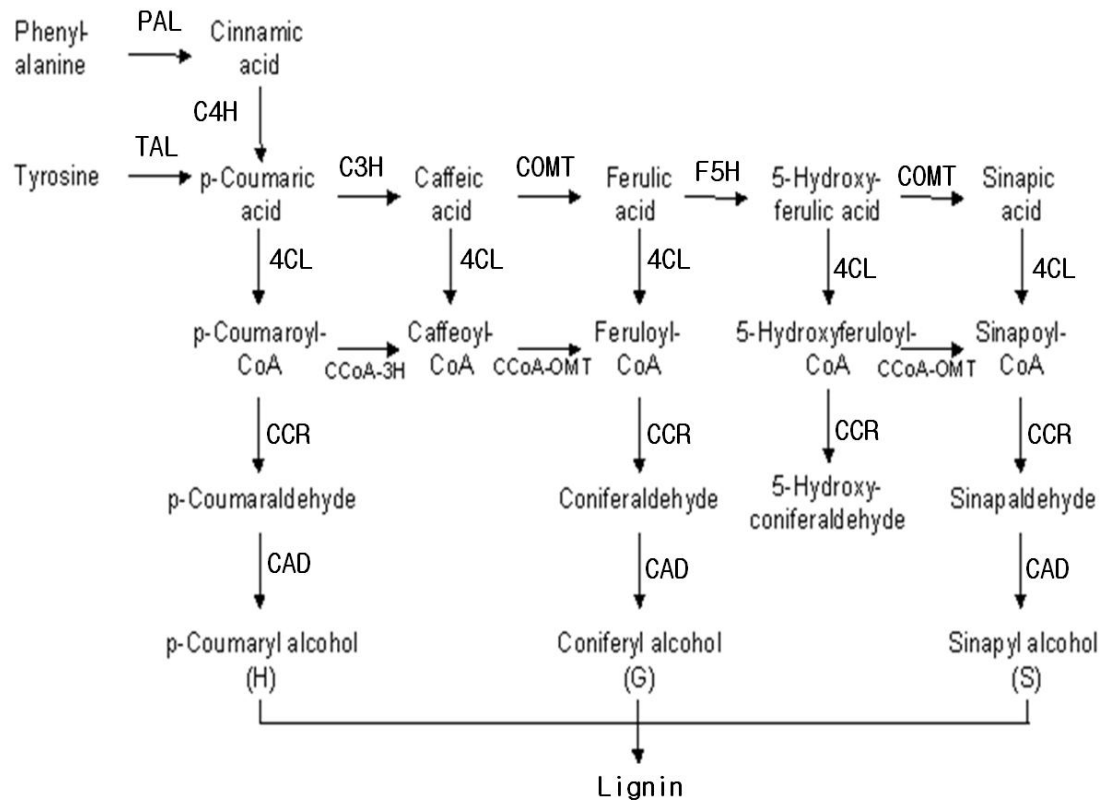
Phenylalanine PAL Cinnamic acid

C4H

Tyrosine TAL p-Coumaric acid C3H Caffeic acid COMT Ferulic acid F5H 5-Hydroxyferulic acid COMT Sinapic acid

4CL 4CL 4CL 4CL 4CL

p-Coumaroyl-CoA CCoA-3H Caffeoyl-CoA CCoA-OMT Feruloyl-CoA 5-Hydroxyferuloyl-CoA CCoA-OMT Sinapoyl-CoA

CCR CCR CCR CCR

p-Coumaraldehyde Coniferaldehyde 5-Hydroxyconiferaldehyde Sinapaldehyde

CAD CAD CAD

p-Coumaryl alcohol (H) Coniferyl alcohol (G) Sinapyl alcohol (S)

Lignin